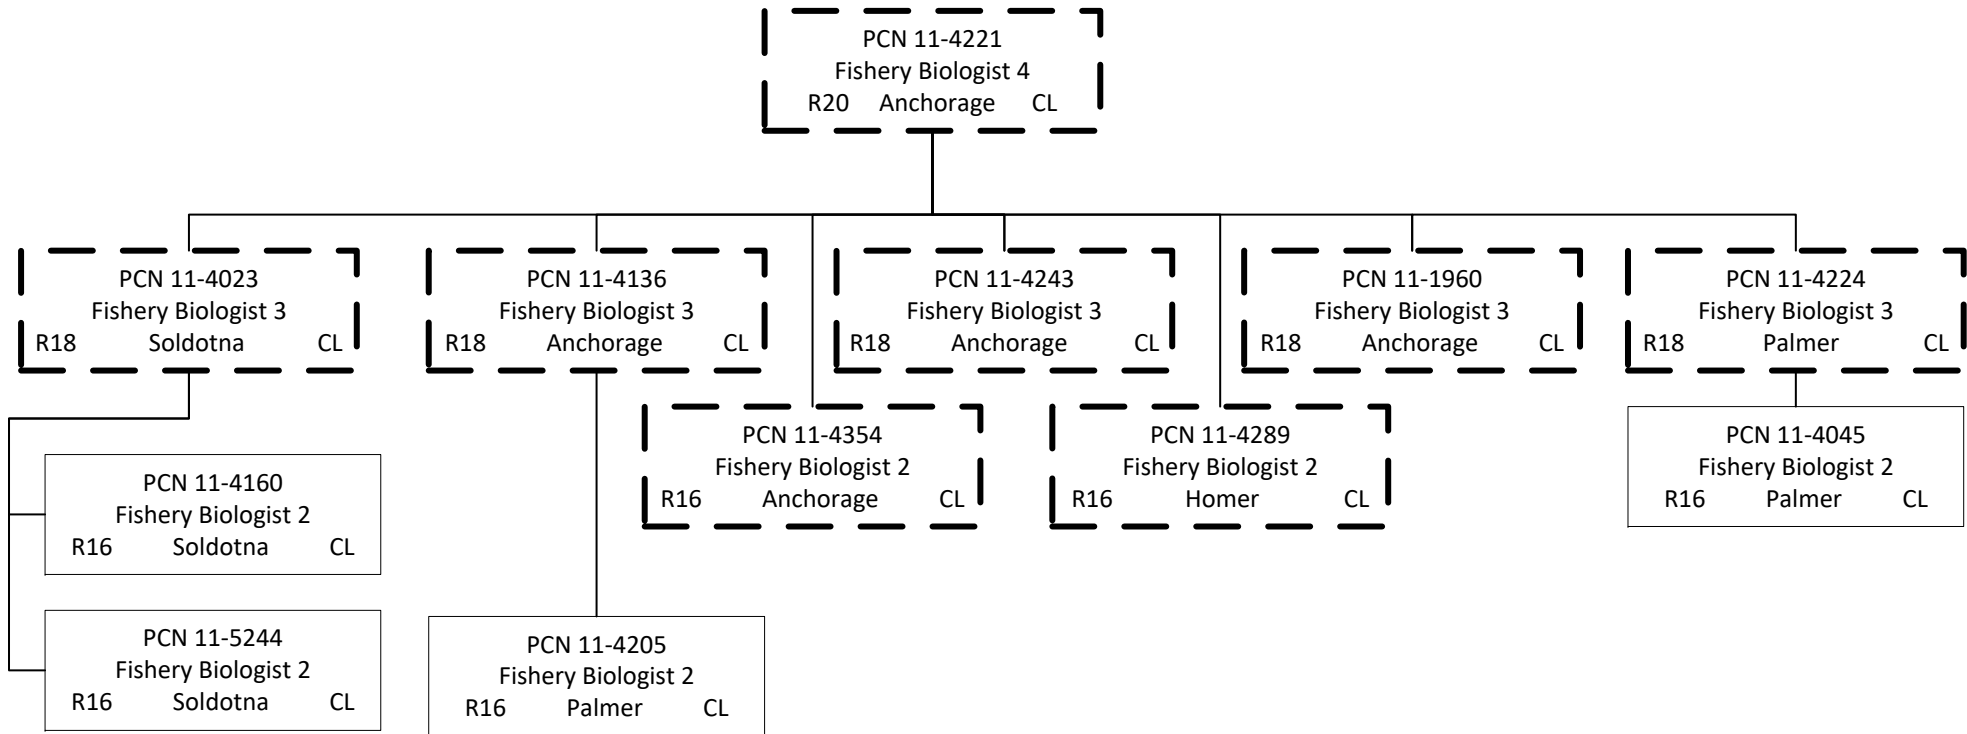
PCN 11-4221
Fishery Biologist 4
R20 Anchorage CL

PCN 11-4023
Fishery Biologist 3
R18 Soldotna CL

PCN 11-4160
Fishery Biologist 2
R16 Soldotna CL

PCN 11-5244
Fishery Biologist 2
R16 Soldotna CL

PCN 11-4136
Fishery Biologist 3
R18 Anchorage CL

PCN 11-4205
Fishery Biologist 2
R16 Palmer CL

PCN 11-4354
Fishery Biologist 2
R16 Anchorage CL

PCN 11-4243
Fishery Biologist 3
R18 Anchorage CL

PCN 11-4289
Fishery Biologist 2
R16 Homer CL

PCN 11-1960
Fishery Biologist 3
R18 Anchorage CL

PCN 11-4224
Fishery Biologist 3
R18 Palmer CL

PCN 11-4045
Fishery Biologist 2
R16 Palmer CL